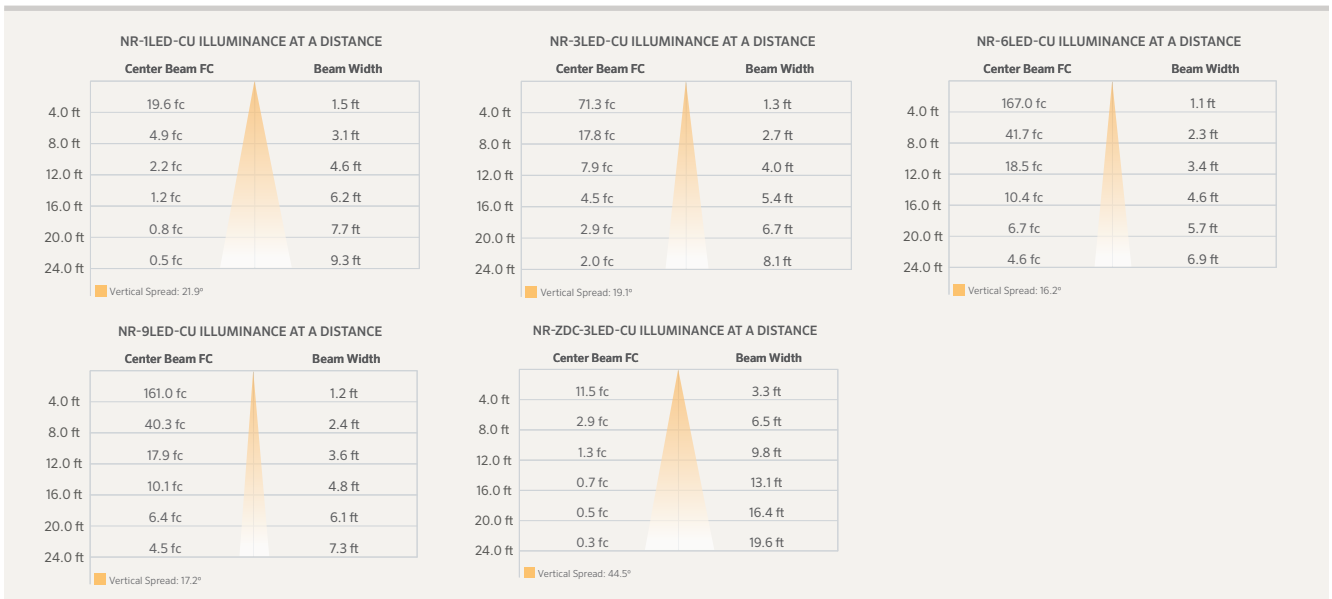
NR-1LED-CU ILLUMINANCE AT A DISTANCE

| | Center Beam FC | Beam Width |
|---|---|---|
| 4.0 ft | 19.6 fc | 1.5 ft |
| 8.0 ft | 4.9 fc | 3.1 ft |
| 12.0 ft | 2.2 fc | 4.6 ft |
| 16.0 ft | 1.2 fc | 6.2 ft |
| 20.0 ft | 0.8 fc | 7.7 ft |
| 24.0 ft | 0.5 fc | 9.3 ft |

Vertical Spread: 21.9°

NR-3LED-CU ILLUMINANCE AT A DISTANCE

| | Center Beam FC | Beam Width |
|---|---|---|
| 4.0 ft | 71.3 fc | 1.3 ft |
| 8.0 ft | 17.8 fc | 2.7 ft |
| 12.0 ft | 7.9 fc | 4.0 ft |
| 16.0 ft | 4.5 fc | 5.4 ft |
| 20.0 ft | 2.9 fc | 6.7 ft |
| 24.0 ft | 2.0 fc | 8.1 ft |

Vertical Spread: 19.1°

NR-6LED-CU ILLUMINANCE AT A DISTANCE

| | Center Beam FC | Beam Width |
|---|---|---|
| 4.0 ft | 167.0 fc | 1.1 ft |
| 8.0 ft | 41.7 fc | 2.3 ft |
| 12.0 ft | 18.5 fc | 3.4 ft |
| 16.0 ft | 10.4 fc | 4.6 ft |
| 20.0 ft | 6.7 fc | 5.7 ft |
| 24.0 ft | 4.6 fc | 6.9 ft |

Vertical Spread: 16.2°

NR-9LED-CU ILLUMINANCE AT A DISTANCE

| | Center Beam FC | Beam Width |
|---|---|---|
| 4.0 ft | 161.0 fc | 1.2 ft |
| 8.0 ft | 40.3 fc | 2.4 ft |
| 12.0 ft | 17.9 fc | 3.6 ft |
| 16.0 ft | 10.1 fc | 4.8 ft |
| 20.0 ft | 6.4 fc | 6.1 ft |
| 24.0 ft | 4.5 fc | 7.3 ft |

Vertical Spread: 17.2°

NR-ZDC-3LED-CU ILLUMINANCE AT A DISTANCE

| | Center Beam FC | Beam Width |
|---|---|---|
| 4.0 ft | 11.5 fc | 3.3 ft |
| 8.0 ft | 2.9 fc | 6.5 ft |
| 12.0 ft | 1.3 fc | 9.8 ft |
| 16.0 ft | 0.7 fc | 13.1 ft |
| 20.0 ft | 0.5 fc | 16.4 ft |
| 24.0 ft | 0.3 fc | 19.6 ft |

Vertical Spread: 44.5°